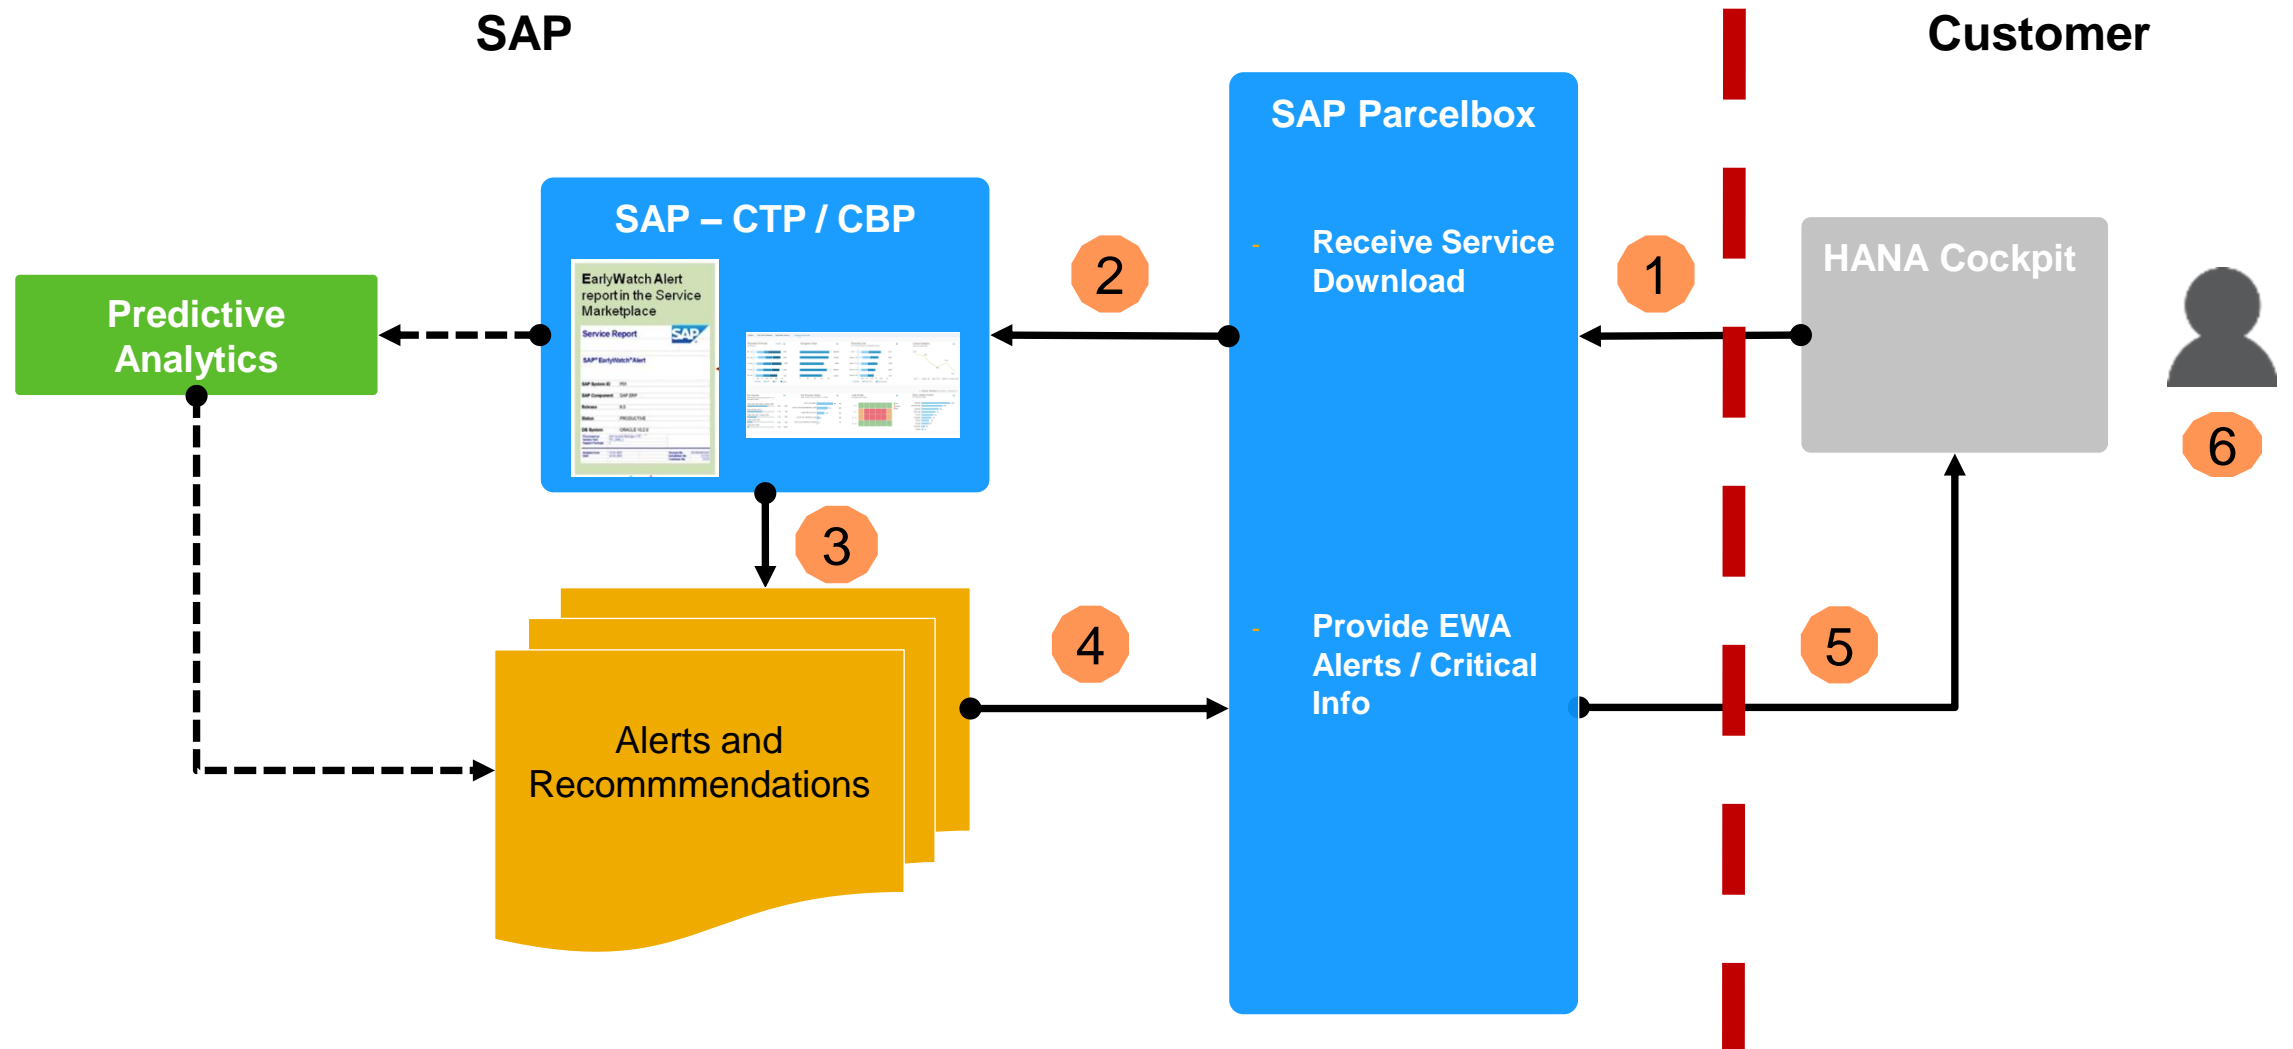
SAP

Customer

SAP Parcelbox

- Receive Service Download

- Provide EWA Alerts / Critical Info

SAP – CTP / CBP

EarlyWatch Alert report in the Service Marketplace

Service Report

SAP

SAP EarlyWatch Alert

Predictive Analytics

HANA Cockpit

Alerts and Recommmendations

1

2

3

4

5

6